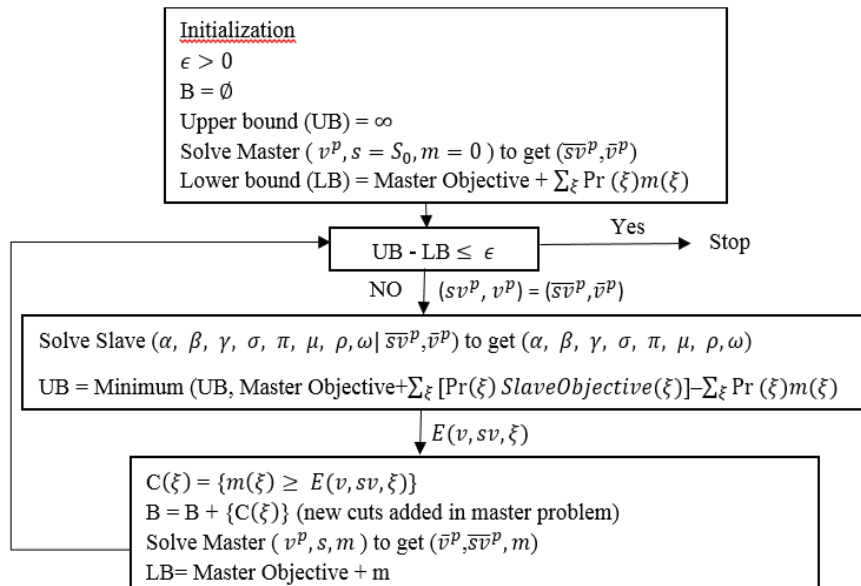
Initialization
$\epsilon > 0$
B = $\emptyset$
Upper bound (UB) = $\infty$
Solve Master ( $v^p, s = S_0, m = 0$ ) to get ($\overline{sv}^p$,$\bar{v}^p$)
Lower bound (LB) = Master Objective + $\sum_\xi \Pr(\xi) m(\xi)$

UB - LB $\leq$ $\epsilon$

Yes

Stop

NO

$(sv^p, v^p) = (\overline{sv}^p, \bar{v}^p)$

Solve Slave ($\alpha$, $\beta$, $\gamma$, $\sigma$, $\pi$, $\mu$, $\rho$, $\omega$| $\overline{sv}^p$,$\bar{v}^p$) to get ($\alpha$, $\beta$, $\gamma$, $\sigma$, $\pi$, $\mu$, $\rho$, $\omega$)

UB = Minimum (UB, Master Objective+$\sum_\xi$ [Pr($\xi$) $SlaveObjective(\xi)$]$-\sum_\xi \Pr(\xi) m(\xi)$

$E(v, sv, \xi)$

C($\xi$) = $\{m(\xi) \geq E(v, sv, \xi)\}$
B = B + {C($\xi$)} (new cuts added in master problem)
Solve Master ( $v^p, s, m$ ) to get ($\bar{v}^p$,$\overline{sv}^p$, m)
LB= Master Objective + m